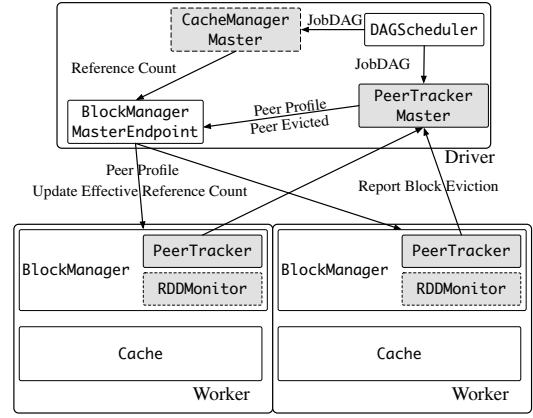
CacheManager Master

JobDAG

DAGScheduler

Reference Count

JobDAG

BlockManager MasterEndpoint

Peer Profile

Peer Evicted

PeerTracker Master

Driver

Peer Profile

Update Effective Reference Count

Report Block Eviction

BlockManager

PeerTracker

RDDMonitor

Cache

Worker

BlockManager

PeerTracker

RDDMonitor

Cache

Worker